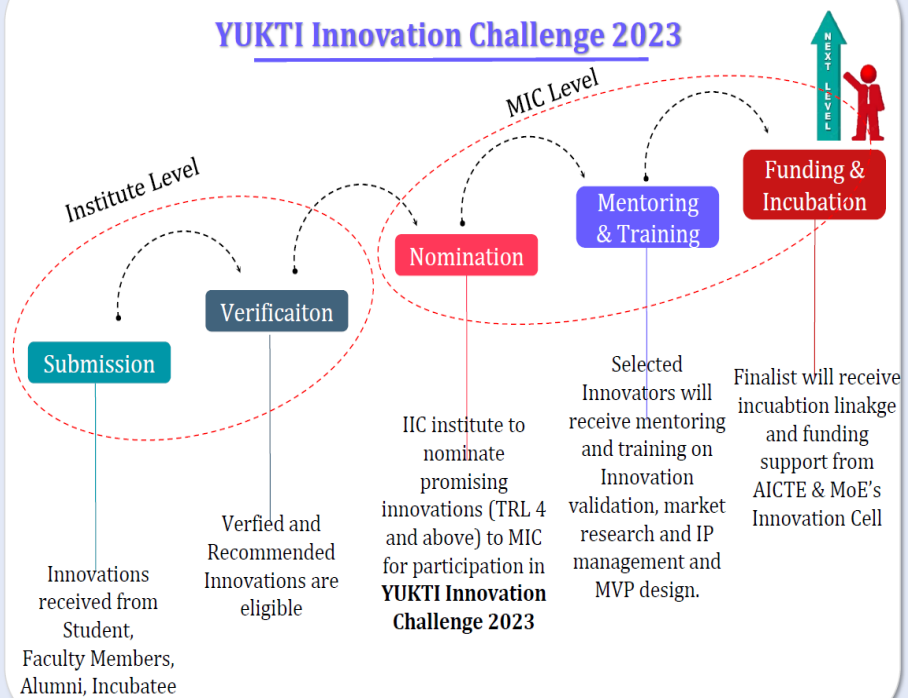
YUKTI Innovation Challenge 2023

NEXT LEVEL

MIC Level

Institute Level

Submission

Verificaiton

Nomination

Mentoring & Training

Funding & Incubation

Innovations received from Student, Faculty Members, Alumni, Incubatee

Verfied and Recommended Innovations are eligible

IIC institute to nominate promising innovations (TRL 4 and above) to MIC for participation in **YUKTI Innovation Challenge 2023**

Selected Innovators will receive mentoring and training on Innovation validation, market research and IP management and MVP design.

Finalist will receive incuabtion linakge and funding support from AICTE & MoE's Innovation Cell